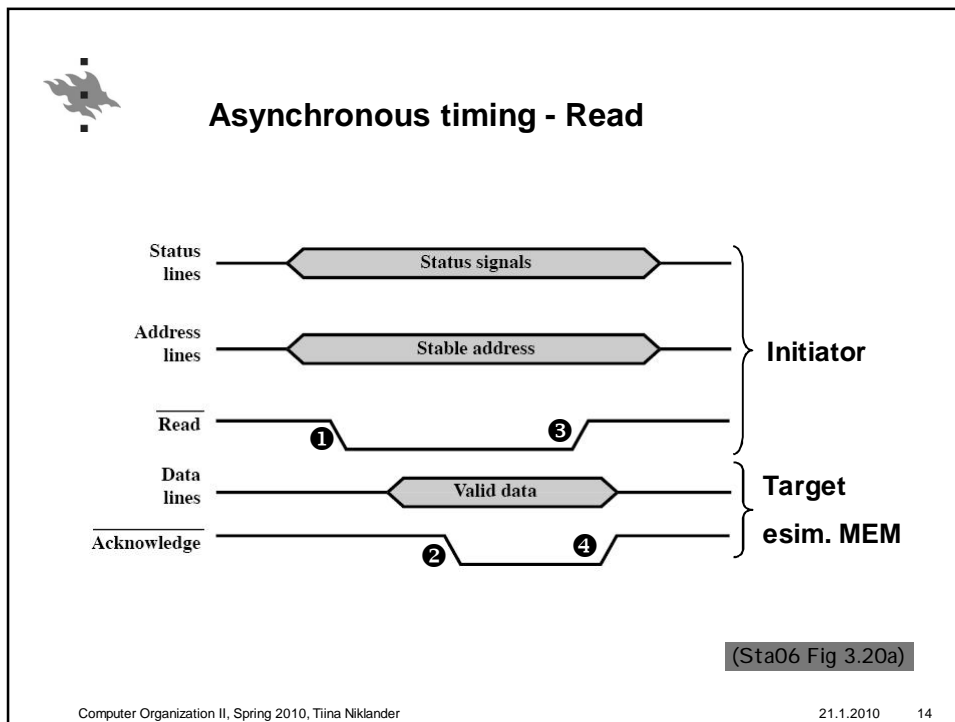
Asynchronous timing - Read

Status lines

Status signals

Address lines

Stable address

Initiator

$\overline{\text{Read}}$

❶

❸

Data lines

Valid data

Target

$\overline{\text{Acknowledge}}$

❷

❹

esim. MEM

(Sta06 Fig 3.20a)

Computer Organization II, Spring 2010, Tiina Niklander

21.1.2010

14